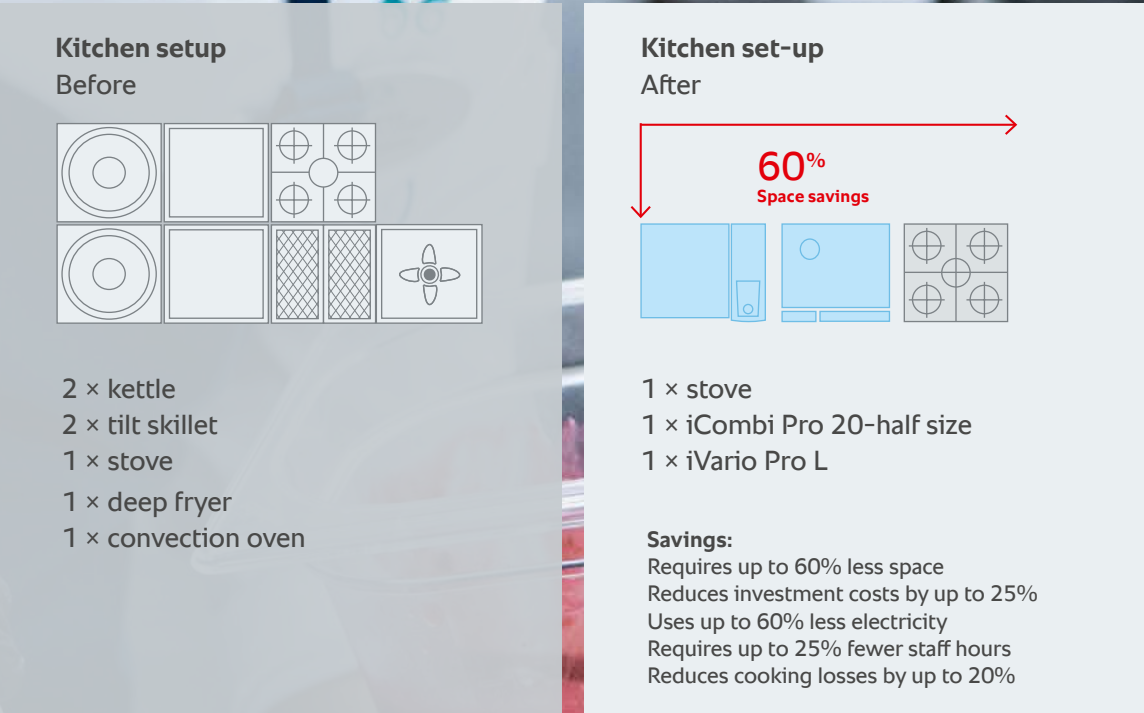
Kitchen setup
Before

2 × kettle
2 × tilt skillet
1 × stove
1 × deep fryer
1 × convection oven

Kitchen set-up
After

60%
Space savings

1 × stove
1 × iCombi Pro 20-half size
1 × iVario Pro L

Savings:
Requires up to 60% less space
Reduces investment costs by up to 25%
Uses up to 60% less electricity
Requires up to 25% fewer staff hours
Reduces cooking losses by up to 20%